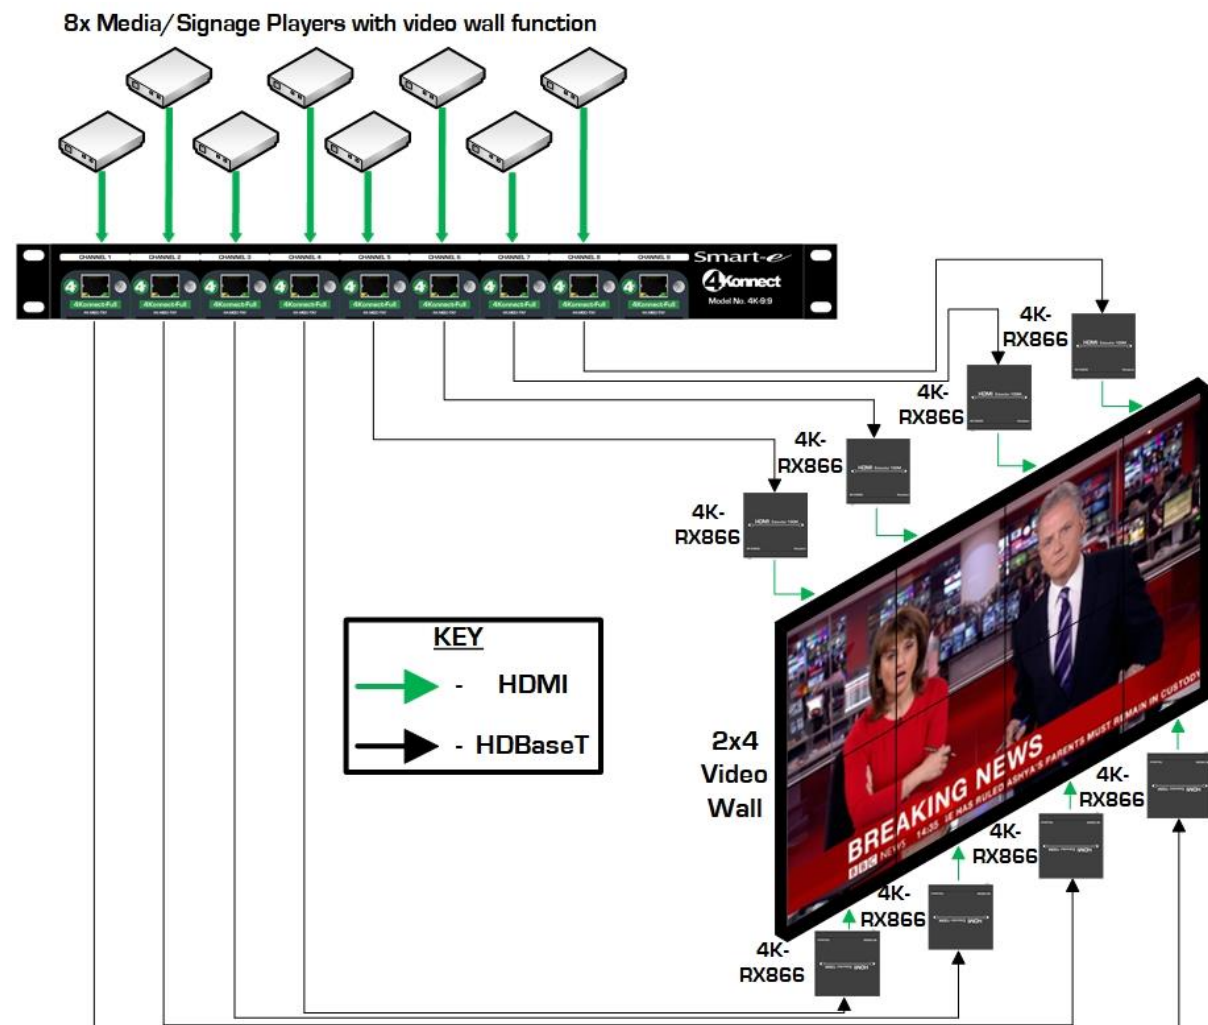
8x Media/Signage Players with video wall function

CHANNEL 1 CHANNEL 2 CHANNEL 3 CHANNEL 4 CHANNEL 5 CHANNEL 6 CHANNEL 7 CHANNEL 8 CHANNEL 9

Smart-e

4Konnect

Model No. 4K-9:9

4K-RX866

4K-RX866

4K-RX866

4K-RX866

KEY

- HDMI

- HDBaseT

2x4 Video Wall

BREAKING NEWS

BBC NEWS 14:35 JUDGE HAS RULED ASHYA'S PARENTS MUST REMAIN IN CUSTODY

4K-RX866

4K-RX866

4K-RX866

4K-RX866